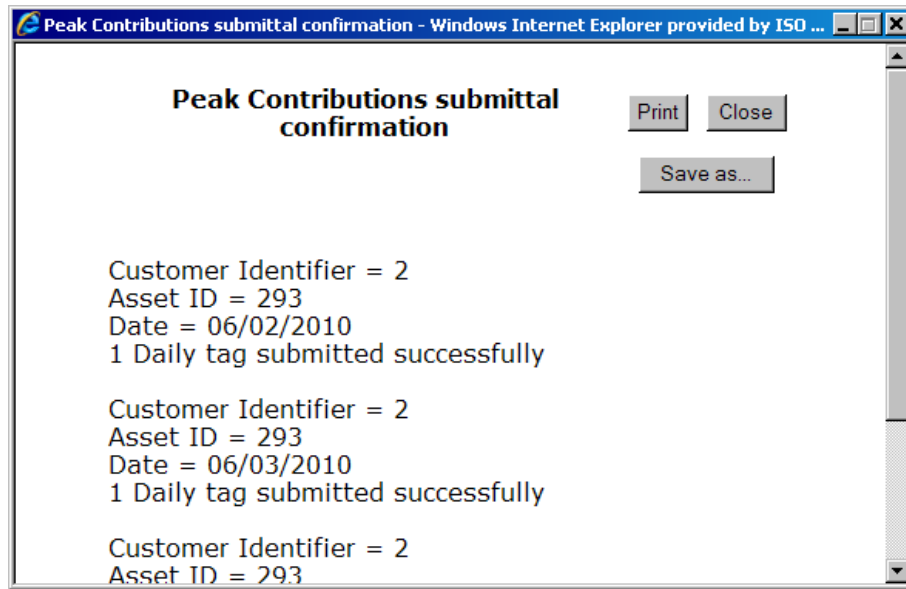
Peak Contributions submittal confirmation - Windows Internet Explorer provided by ISO ...

Peak Contributions submittal confirmation

Print Close

Save as...

Customer Identifier = 2
Asset ID = 293
Date = 06/02/2010
1 Daily tag submitted successfully

Customer Identifier = 2
Asset ID = 293
Date = 06/03/2010
1 Daily tag submitted successfully

Customer Identifier = 2
Asset ID = 293